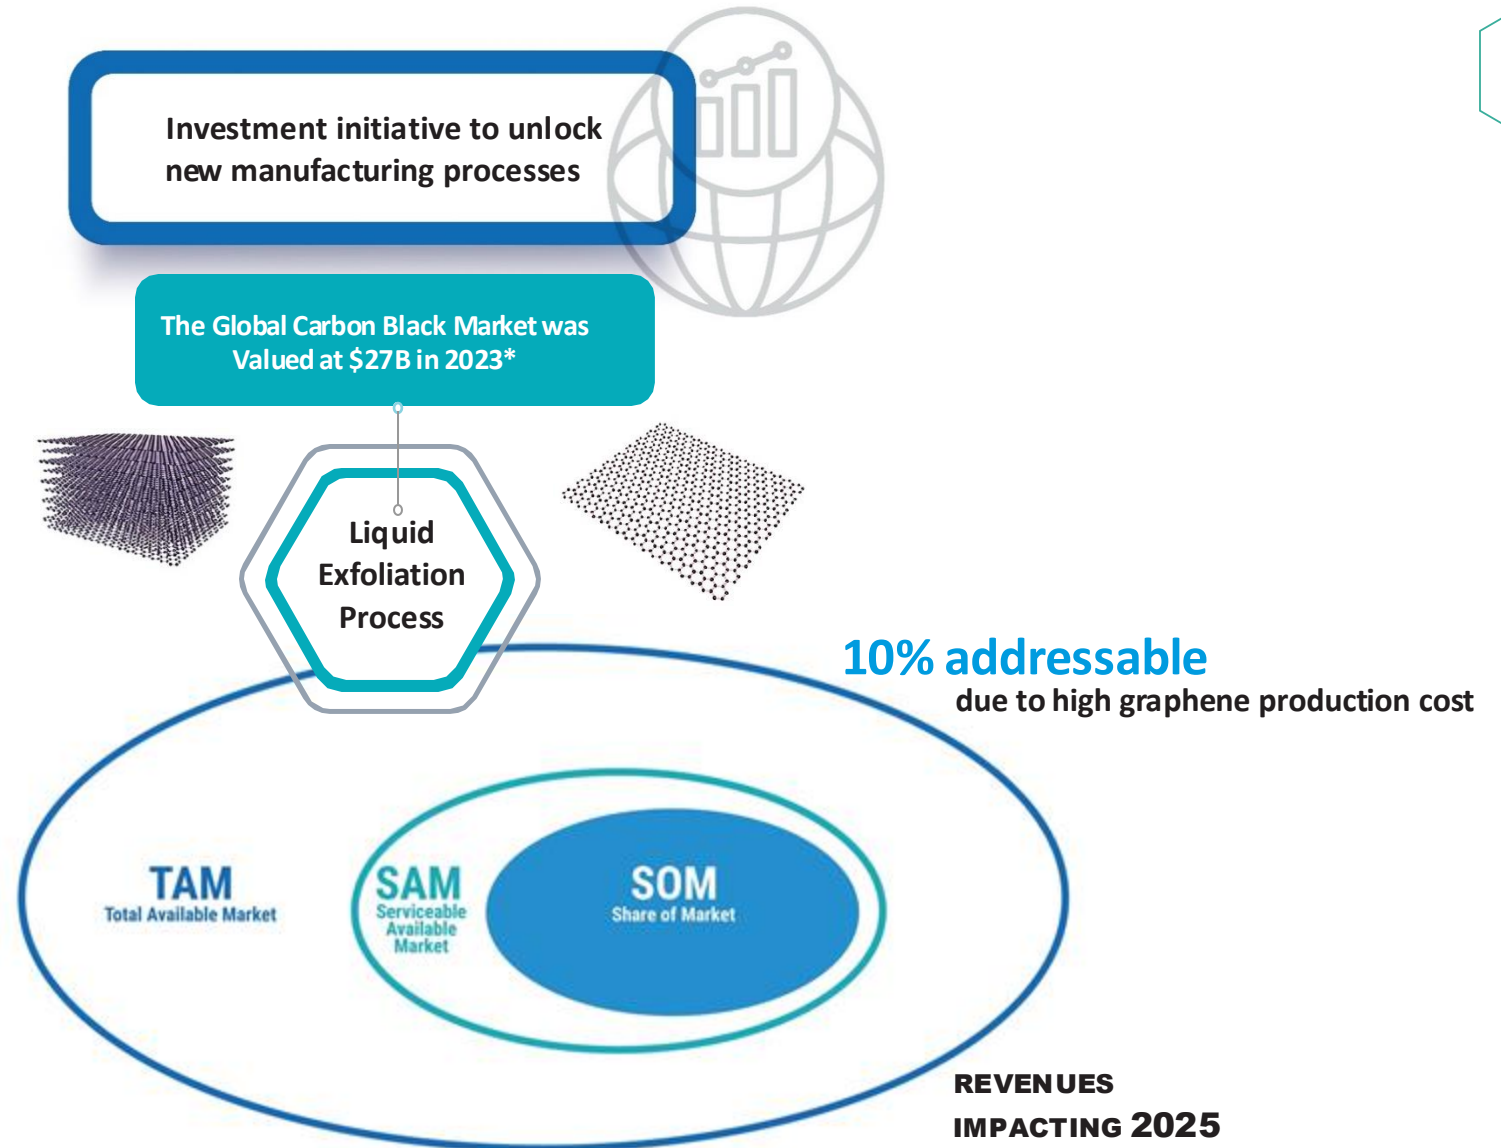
Investment initiative to unlock new manufacturing processes

The Global Carbon Black Market was Valued at $27B in 2023*

Liquid Exfoliation Process

10% addressable
due to high graphene production cost

TAM
Total Available Market

SAM
Serviceable Available Market

SOM
Share of Market

REVENUES
IMPACTING 2025